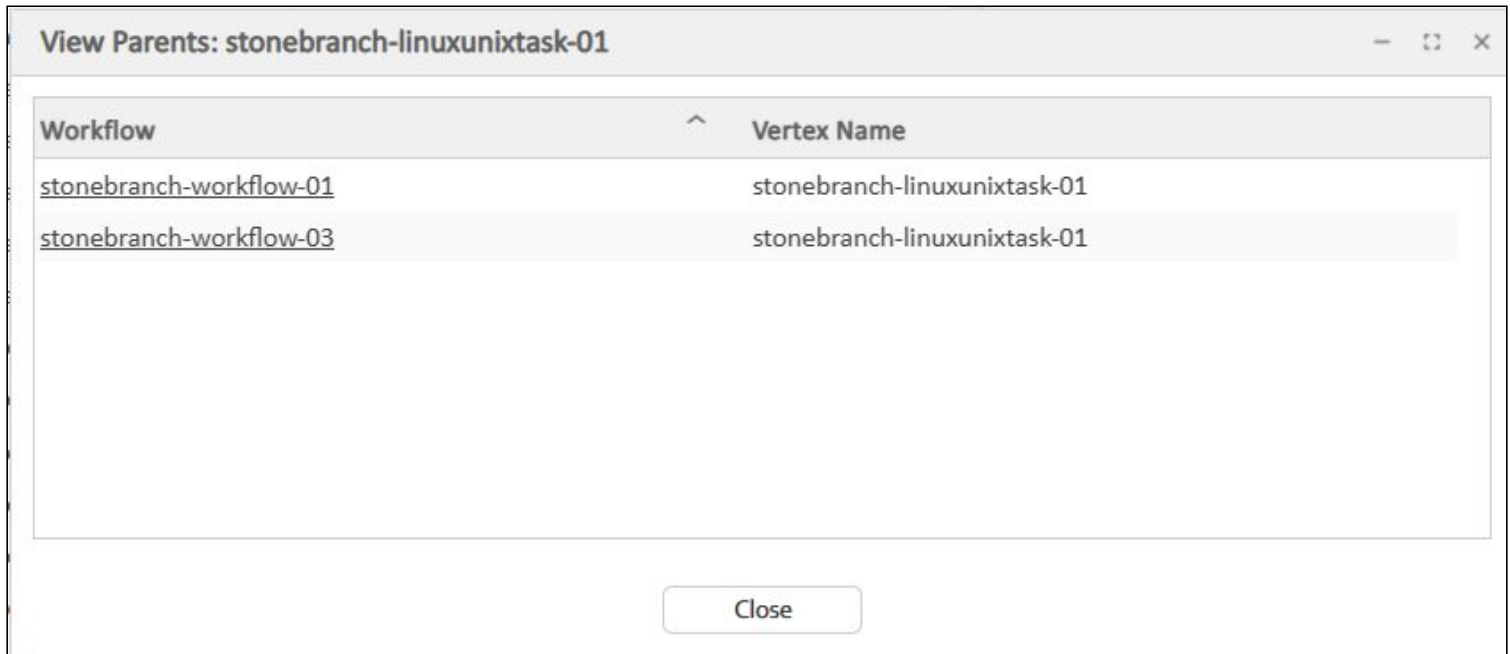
View Parents: stonebranch-linuxunixtask-01

| Workflow | Vertex Name |
|---|---|
| stonebranch-workflow-01 | stonebranch-linuxunixtask-01 |
| stonebranch-workflow-03 | stonebranch-linuxunixtask-01 |

Close